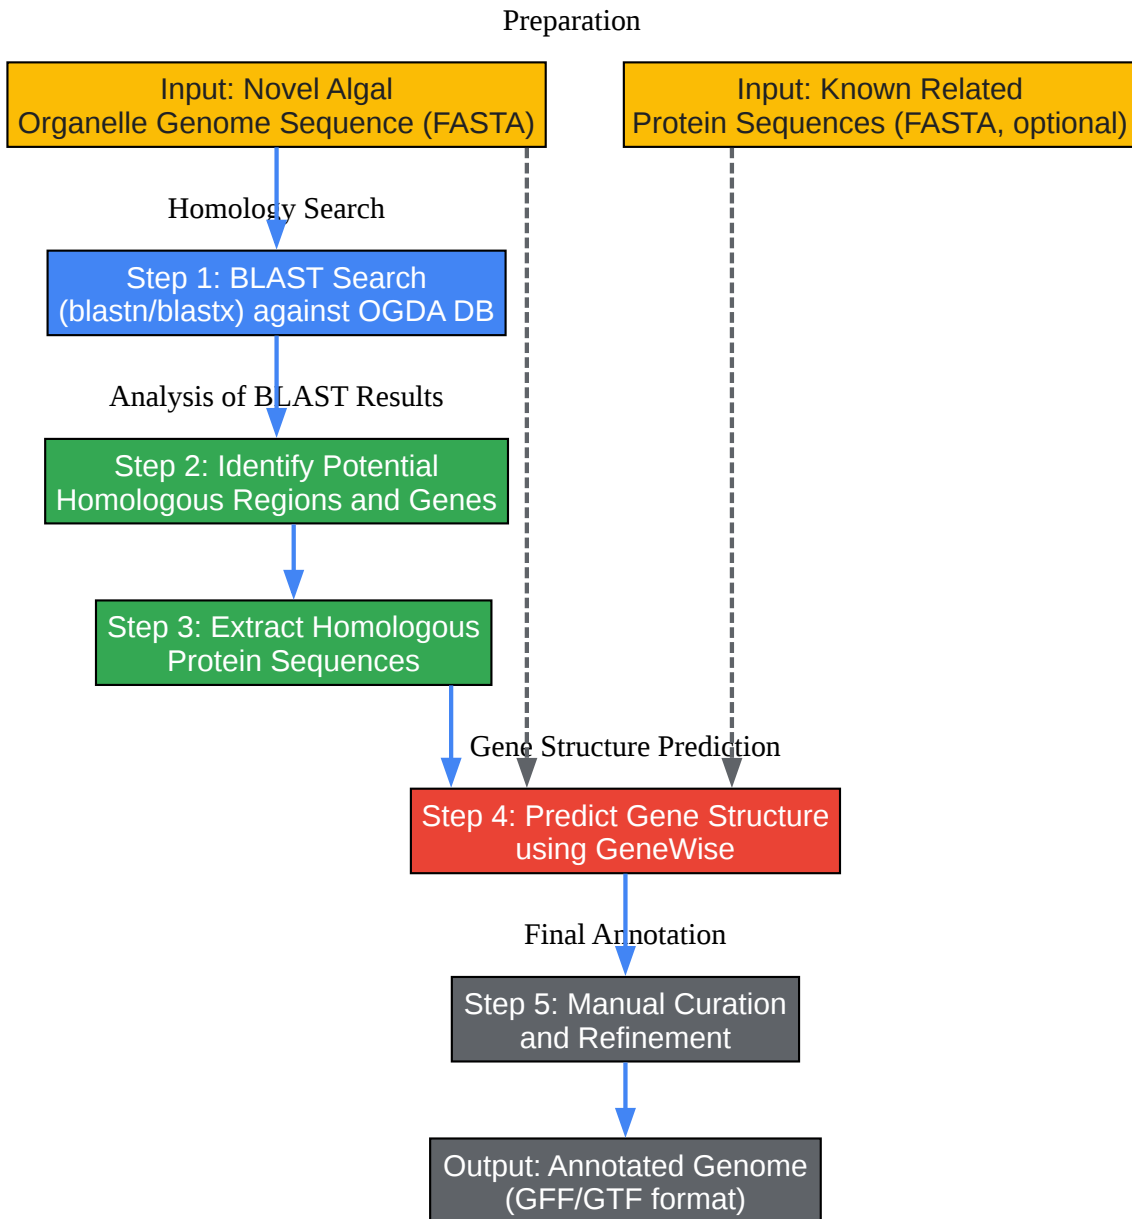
Preparation

Input: Novel Algal Organelle Genome Sequence (FASTA)

Input: Known Related Protein Sequences (FASTA, optional)

Homology Search

Step 1: BLAST Search (blastn/blastx) against OGDA DB

Analysis of BLAST Results

Step 2: Identify Potential Homologous Regions and Genes

Step 3: Extract Homologous Protein Sequences

Gene Structure Prediction

Step 4: Predict Gene Structure using GeneWise

Final Annotation

Step 5: Manual Curation and Refinement

Output: Annotated Genome (GFF/GTF format)